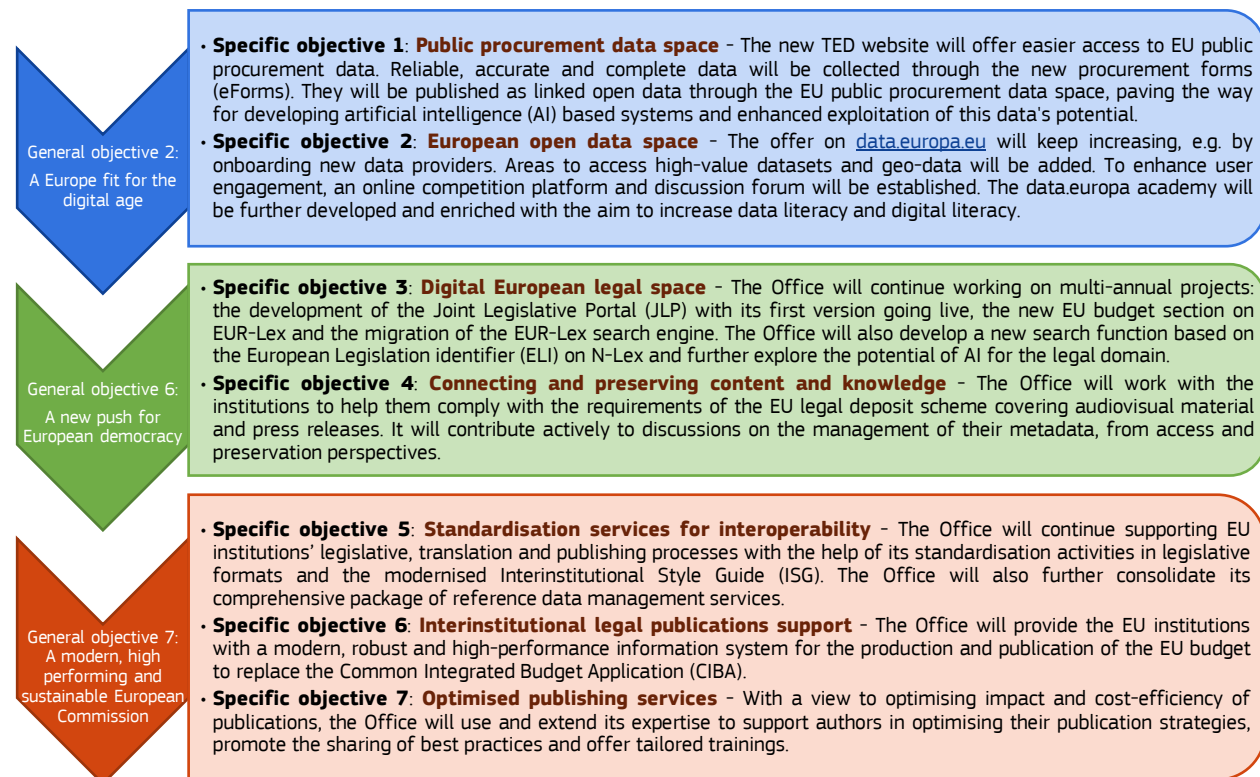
General objective 2:
A Europe fit for the digital age

• **Specific objective 1**: **Public procurement data space** - The new TED website will offer easier access to EU public procurement data. Reliable, accurate and complete data will be collected through the new procurement forms (eForms). They will be published as linked open data through the EU public procurement data space, paving the way for developing artificial intelligence (AI) based systems and enhanced exploitation of this data's potential.

• **Specific objective 2**: **European open data space** - The offer on data.europa.eu will keep increasing, e.g. by onboarding new data providers. Areas to access high-value datasets and geo-data will be added. To enhance user engagement, an online competition platform and discussion forum will be established. The data.europa academy will be further developed and enriched with the aim to increase data literacy and digital literacy.

General objective 6:
A new push for European democracy

• **Specific objective 3**: **Digital European legal space** - The Office will continue working on multi-annual projects: the development of the Joint Legislative Portal (JLP) with its first version going live, the new EU budget section on EUR-Lex and the migration of the EUR-Lex search engine. The Office will also develop a new search function based on the European Legislation identifier (ELI) on N-Lex and further explore the potential of AI for the legal domain.

• **Specific objective 4**: **Connecting and preserving content and knowledge** - The Office will work with the institutions to help them comply with the requirements of the EU legal deposit scheme covering audiovisual material and press releases. It will contribute actively to discussions on the management of their metadata, from access and preservation perspectives.

General objective 7:
A modern, high performing and sustainable European Commission

• **Specific objective 5**: **Standardisation services for interoperability** - The Office will continue supporting EU institutions' legislative, translation and publishing processes with the help of its standardisation activities in legislative formats and the modernised Interinstitutional Style Guide (ISG). The Office will also further consolidate its comprehensive package of reference data management services.

• **Specific objective 6**: **Interinstitutional legal publications support** - The Office will provide the EU institutions with a modern, robust and high-performance information system for the production and publication of the EU budget to replace the Common Integrated Budget Application (CIBA).

• **Specific objective 7**: **Optimised publishing services** - With a view to optimising impact and cost-efficiency of publications, the Office will use and extend its expertise to support authors in optimising their publication strategies, promote the sharing of best practices and offer tailored trainings.